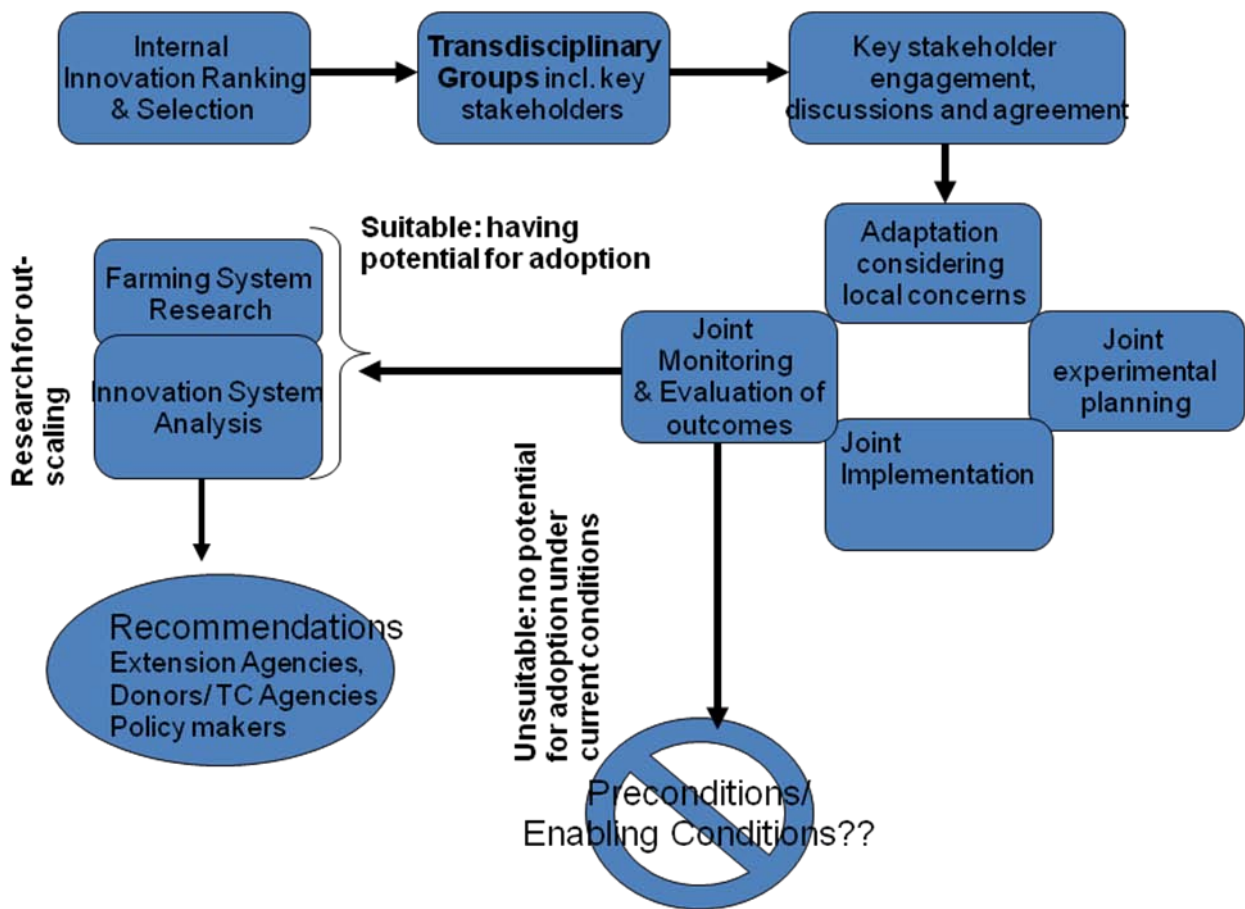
Internal Innovation Ranking & Selection

**Transdisciplinary Groups** incl. key stakeholders

Key stakeholder engagement, discussions and agreement

Adaptation considering local concerns

Joint experimental planning

Joint Implementation

Joint Monitoring & Evaluation of outcomes

Suitable: having potential for adoption

Farming System Research

Innovation System Analysis

Research for out-scaling

Recommendations
Extension Agencies, Donors/ TC Agencies
Policy makers

Unsuitable: no potential for adoption under current conditions

Preconditions/ Enabling Conditions??